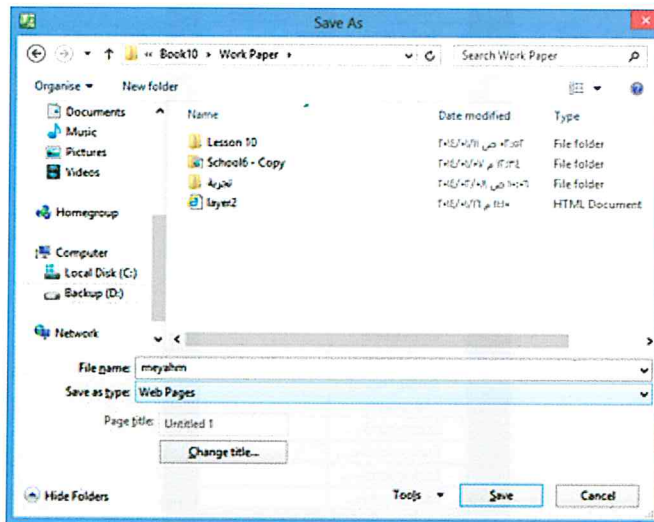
Save As

« Book10 › Work Paper ›

Search Work Paper

Organise ▾ New folder

Documents
Music
Pictures
Videos

Homegroup

Computer
Local Disk (C:)
Backup (D:)

Network

| Name | Date modified | Type |
|---|---|---|
| Lesson 10 | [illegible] | File folder |
| School6 - Copy | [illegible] | File folder |
| تجربة | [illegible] | File folder |
| layer2 | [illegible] | HTML Document |

File name: meyahm

Save as type: Web Pages

Page title: Untitled 1

Change title...

Hide Folders

Tools ▾

Save

Cancel